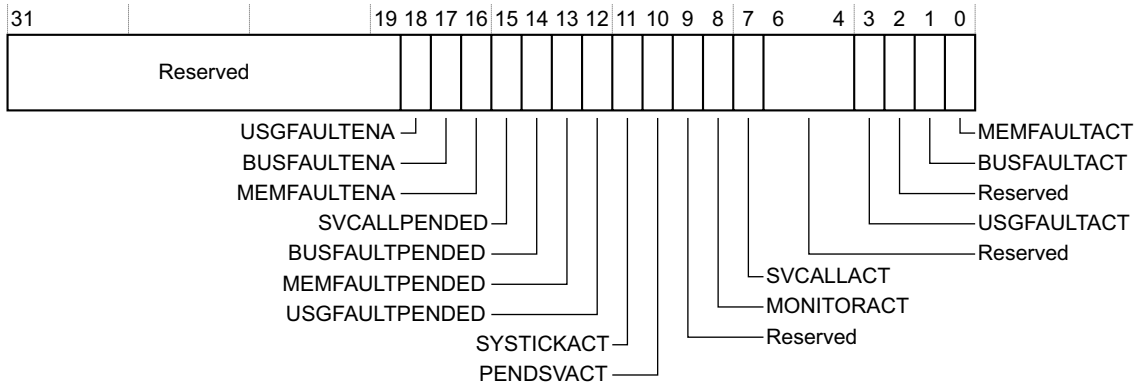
31 19 18 17 16 15 14 13 12 11 10 9 8 7 6 4 3 2 1 0

Reserved

USGFAULTENA
BUSFAULTENA
MEMFAULTENA
SVCALLPENDED
BUSFAULTPENDED
MEMFAULTPENDED
USGFAULTPENDED
SYSTICKACT
PENDSVACT

MEMFAULTACT
BUSFAULTACT
Reserved
USGFAULTACT
Reserved
SVCALLACT
MONITORACT
Reserved